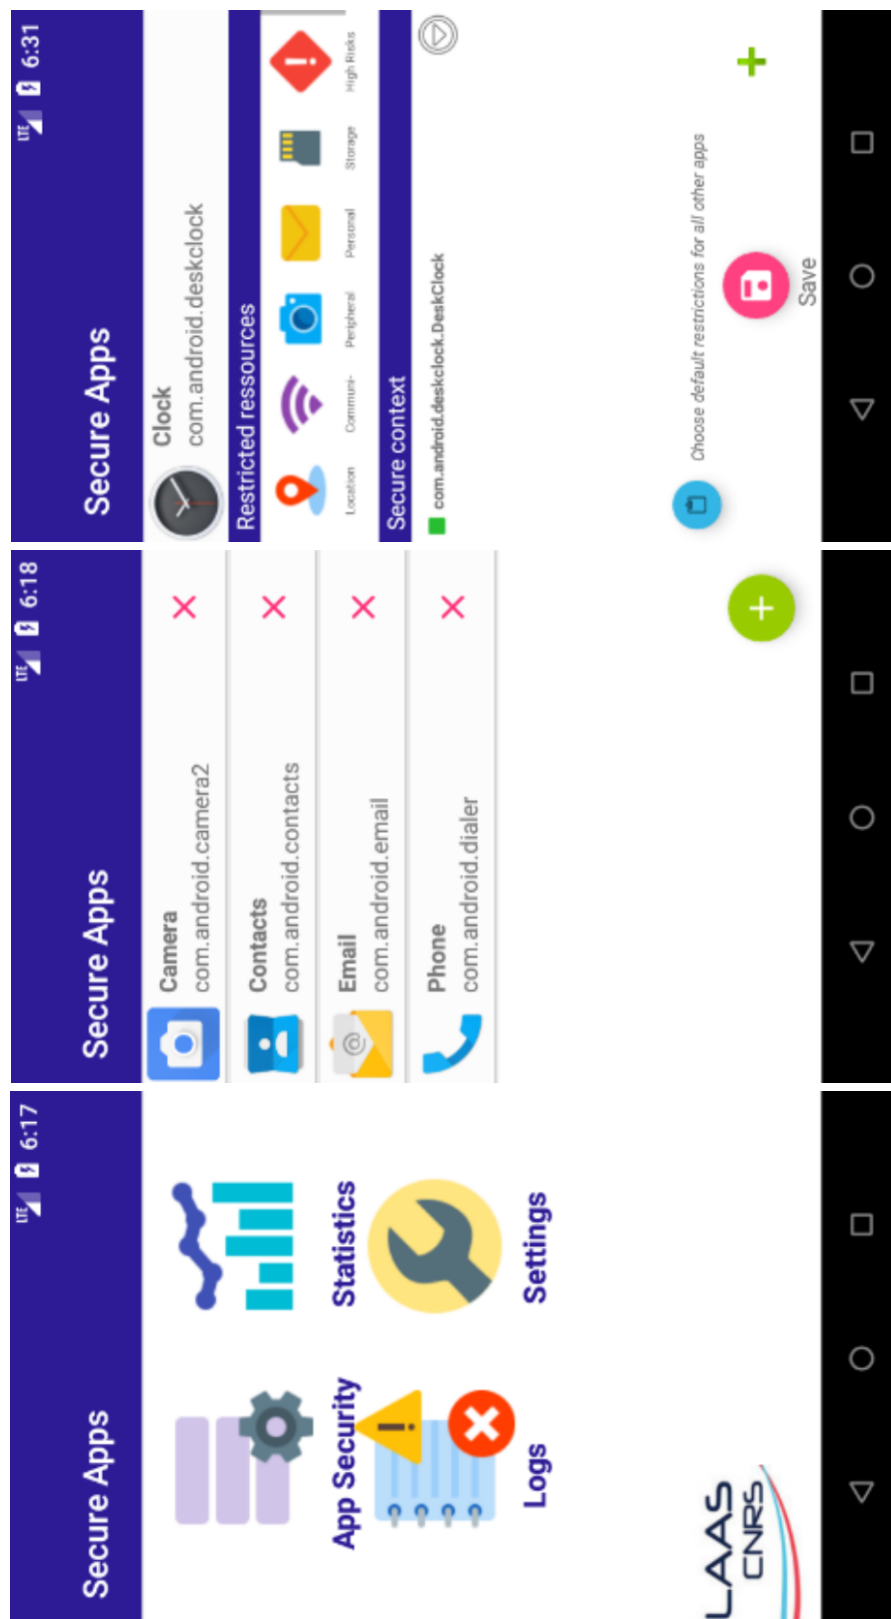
Secure Apps
6:17
App Security
Statistics
Logs
Settings
LAAS CNRS

Secure Apps
6:18
Camera
com.android.camera2
Contacts
com.android.contacts
Email
com.android.email
Phone
com.android.dialer

Secure Apps
6:31
Clock
com.android.deskclock
Restricted ressources
Location
Communi-
Peripheral
Personal
Storage
High Risks
Secure context
com.android.deskclock.DeskClock
Choose default restrictions for all other apps
Save